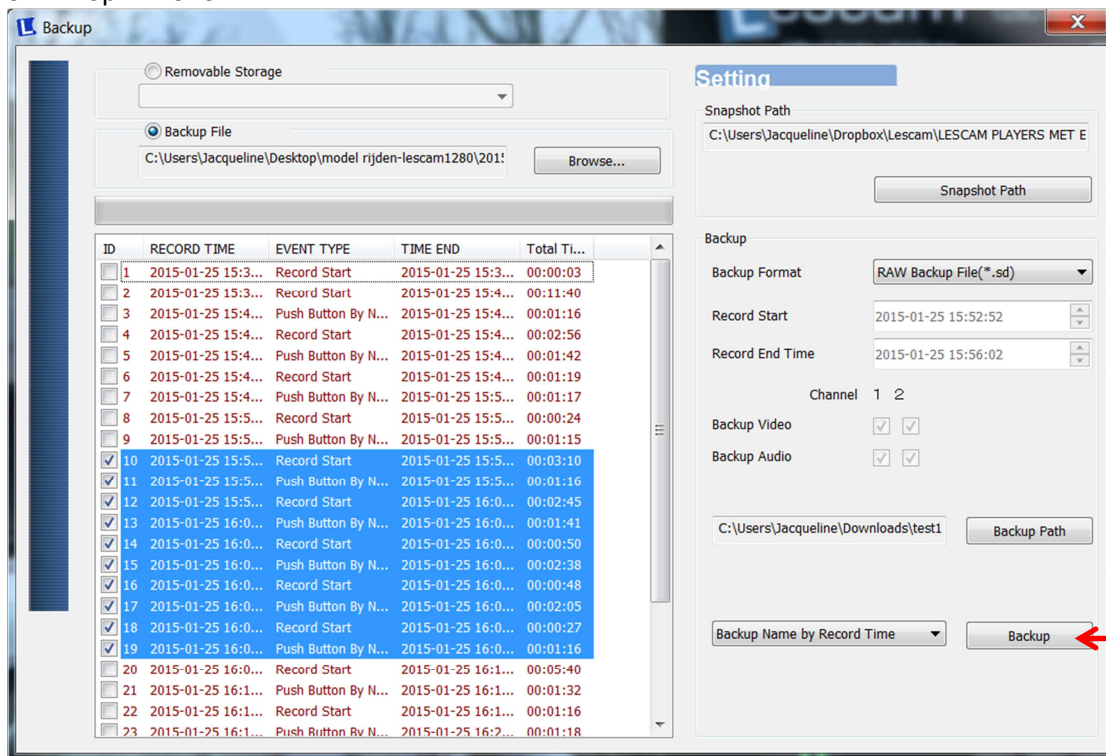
Backup

Removable Storage

Backup File

C:\Users\Jacqueline\Desktop\model rijden-lescam1280\201!

Browse...

| ID | RECORD TIME | EVENT TYPE | TIME END | Total Ti... |
|---|---|---|---|---|
| 1 | 2015-01-25 15:3... | Record Start | 2015-01-25 15:3... | 00:00:03 |
| 2 | 2015-01-25 15:3... | Record Start | 2015-01-25 15:4... | 00:11:40 |
| 3 | 2015-01-25 15:4... | Push Button By N... | 2015-01-25 15:4... | 00:01:16 |
| 4 | 2015-01-25 15:4... | Record Start | 2015-01-25 15:4... | 00:02:56 |
| 5 | 2015-01-25 15:4... | Push Button By N... | 2015-01-25 15:4... | 00:01:42 |
| 6 | 2015-01-25 15:4... | Record Start | 2015-01-25 15:4... | 00:01:19 |
| 7 | 2015-01-25 15:4... | Push Button By N... | 2015-01-25 15:5... | 00:01:17 |
| 8 | 2015-01-25 15:5... | Record Start | 2015-01-25 15:5... | 00:00:24 |
| 9 | 2015-01-25 15:5... | Push Button By N... | 2015-01-25 15:5... | 00:01:15 |
| 10 | 2015-01-25 15:5... | Record Start | 2015-01-25 15:5... | 00:03:10 |
| 11 | 2015-01-25 15:5... | Push Button By N... | 2015-01-25 15:5... | 00:01:16 |
| 12 | 2015-01-25 15:5... | Record Start | 2015-01-25 16:0... | 00:02:45 |
| 13 | 2015-01-25 16:0... | Push Button By N... | 2015-01-25 16:0... | 00:01:41 |
| 14 | 2015-01-25 16:0... | Record Start | 2015-01-25 16:0... | 00:00:50 |
| 15 | 2015-01-25 16:0... | Push Button By N... | 2015-01-25 16:0... | 00:02:38 |
| 16 | 2015-01-25 16:0... | Record Start | 2015-01-25 16:0... | 00:00:48 |
| 17 | 2015-01-25 16:0... | Push Button By N... | 2015-01-25 16:0... | 00:02:05 |
| 18 | 2015-01-25 16:0... | Record Start | 2015-01-25 16:0... | 00:00:27 |
| 19 | 2015-01-25 16:0... | Push Button By N... | 2015-01-25 16:0... | 00:01:16 |
| 20 | 2015-01-25 16:0... | Record Start | 2015-01-25 16:1... | 00:05:40 |
| 21 | 2015-01-25 16:1... | Push Button By N... | 2015-01-25 16:1... | 00:01:32 |
| 22 | 2015-01-25 16:1... | Record Start | 2015-01-25 16:1... | 00:01:16 |
| 23 | 2015-01-25 16:1... | Push Button By N... | 2015-01-25 16:2... | 00:01:18 |

Setting

Snapshot Path

C:\Users\Jacqueline\Dropbox\Lescam\LESCAM PLAYERS MET E

Snapshot Path

Backup

Backup Format	RAW Backup File(*.sd)

Record Start	2015-01-25 15:52:52

Record End Time	2015-01-25 15:56:02

Channel 1 2

Backup Video

Backup Audio

C:\Users\Jacqueline\Downloads\test1

Backup Path

Backup Name by Record Time

Backup